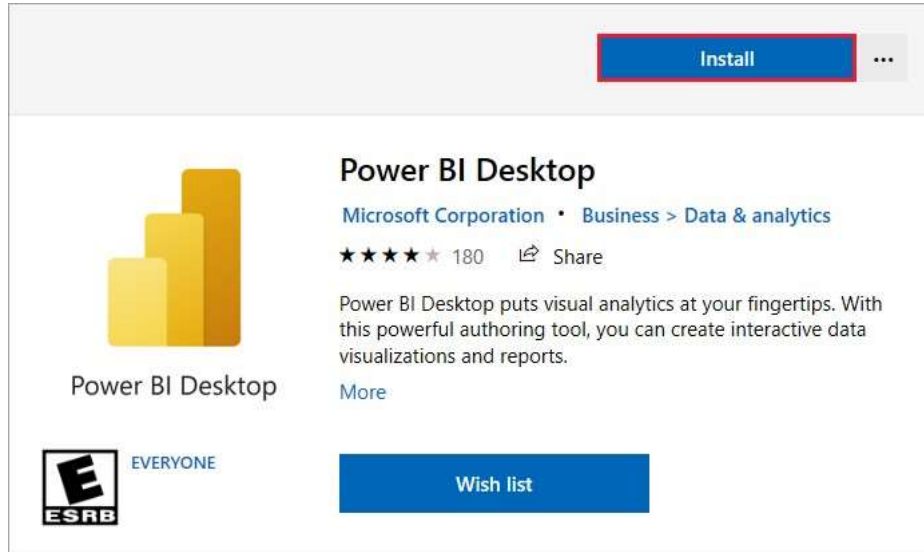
Install

...

Power BI Desktop

Microsoft Corporation • Business > Data & analytics

★★★★★ 180 Share

Power BI Desktop puts visual analytics at your fingertips. With this powerful authoring tool, you can create interactive data visualizations and reports.

More

Power BI Desktop

E
ESRB

EVERYONE

Wish list